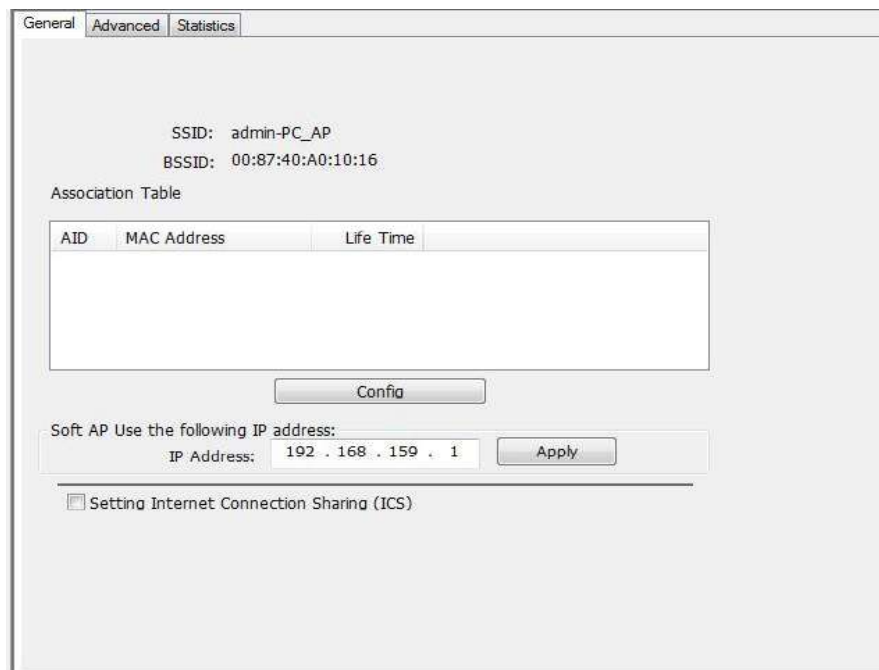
General | Advanced | Statistics

SSID: admin-PC_AP
BSSID: 00:87:40:A0:10:16

Association Table

| AID | MAC Address | Life Time |
|---|---|---|

Config

Soft AP Use the following IP address:
IP Address: 192 . 168 . 159 . 1 Apply

Setting Internet Connection Sharing (ICS)